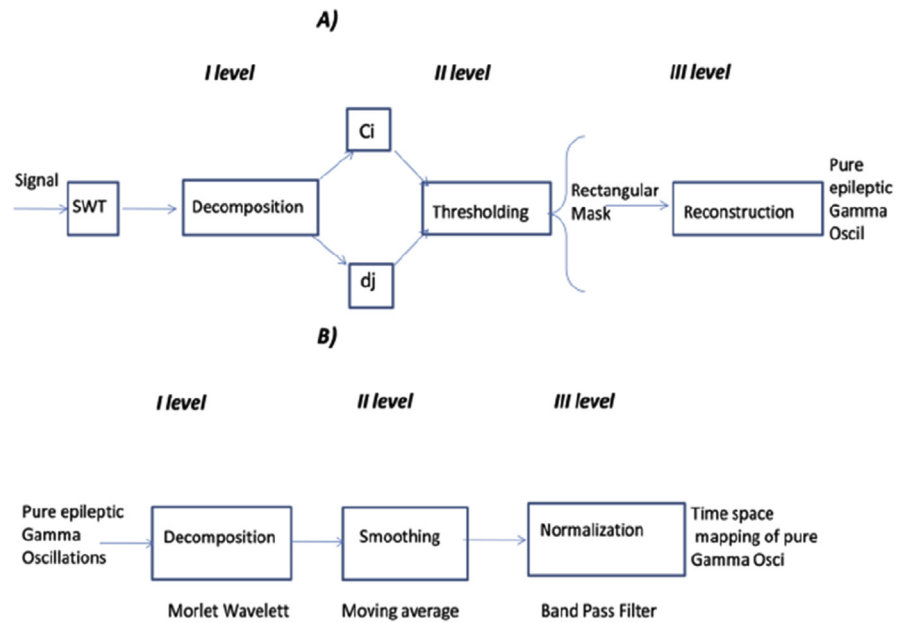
A)

I level

II level

III level

Signal

SWT

Decomposition

Ci

dj

Thresholding

Rectangular Mask

Reconstruction

Pure epileptic Gamma Oscil

B)

I level

II level

III level

Pure epileptic Gamma Oscillations

Decomposition

Smoothing

Normalization

Time space mapping of pure Gamma Osci

Morlet Wavelett

Moving average

Band Pass Filter